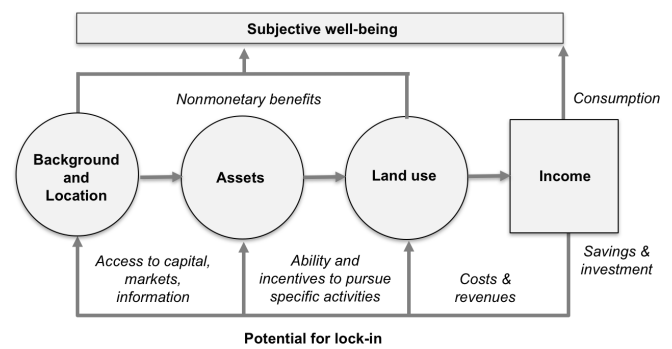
Subjective well-being

Nonmonetary benefits

Consumption

Background and Location

Assets

Land use

Income

Access to capital, markets, information

Ability and incentives to pursue specific activities

Costs & revenues

Savings & investment

Potential for lock-in